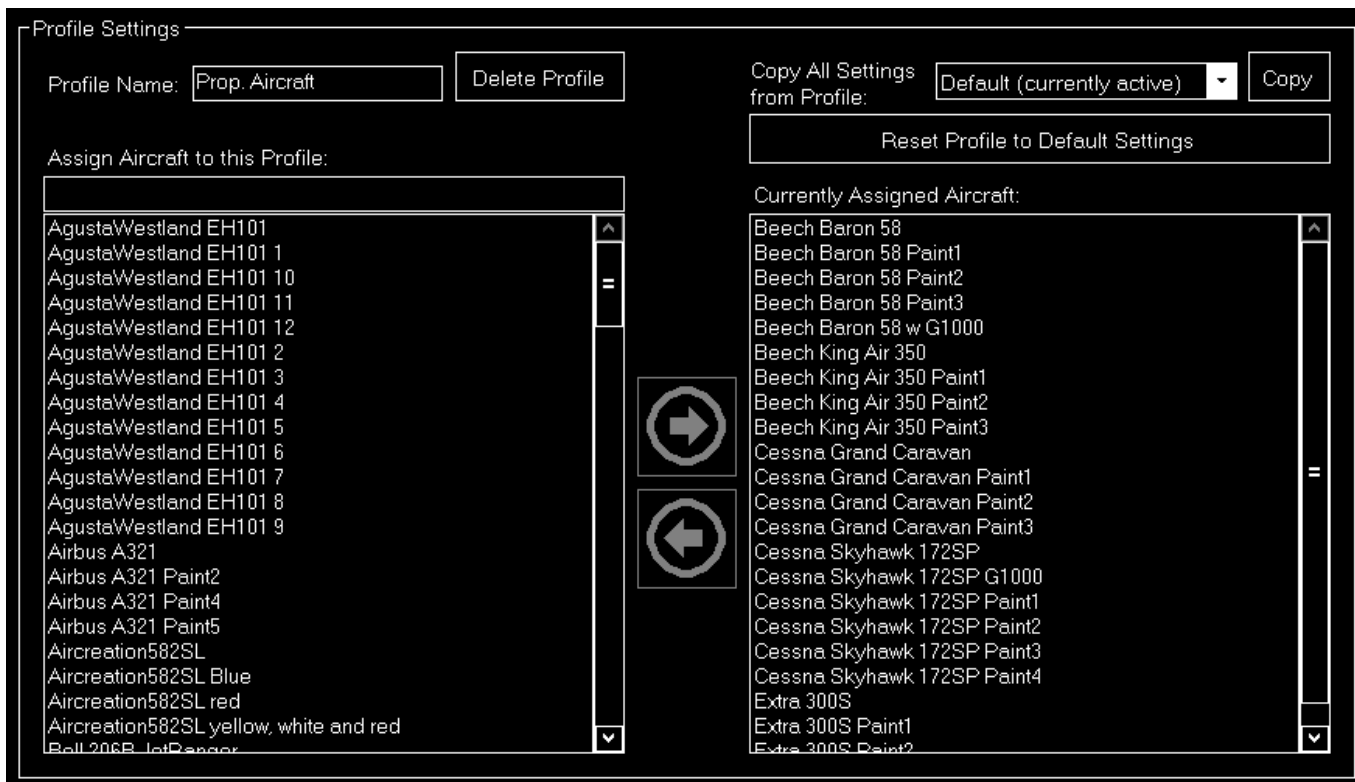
Profile Settings

Profile Name: Prop. Aircraft

Delete Profile

Copy All Settings from Profile:

Default (currently active)

Copy

Reset Profile to Default Settings

Assign Aircraft to this Profile:

AgustaWestland EH101
AgustaWestland EH101 1
AgustaWestland EH101 10
AgustaWestland EH101 11
AgustaWestland EH101 12
AgustaWestland EH101 2
AgustaWestland EH101 3
AgustaWestland EH101 4
AgustaWestland EH101 5
AgustaWestland EH101 6
AgustaWestland EH101 7
AgustaWestland EH101 8
AgustaWestland EH101 9
Airbus A321
Airbus A321 Paint2
Airbus A321 Paint4
Airbus A321 Paint5
Aircreation582SL
Aircreation582SL Blue
Aircreation582SL red
Aircreation582SL yellow, white and red
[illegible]

Currently Assigned Aircraft:

Beech Baron 58
Beech Baron 58 Paint1
Beech Baron 58 Paint2
Beech Baron 58 Paint3
Beech Baron 58 w G1000
Beech King Air 350
Beech King Air 350 Paint1
Beech King Air 350 Paint2
Beech King Air 350 Paint3
Cessna Grand Caravan
Cessna Grand Caravan Paint1
Cessna Grand Caravan Paint2
Cessna Grand Caravan Paint3
Cessna Skyhawk 172SP
Cessna Skyhawk 172SP G1000
Cessna Skyhawk 172SP Paint1
Cessna Skyhawk 172SP Paint2
Cessna Skyhawk 172SP Paint3
Cessna Skyhawk 172SP Paint4
Extra 300S
Extra 300S Paint1
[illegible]